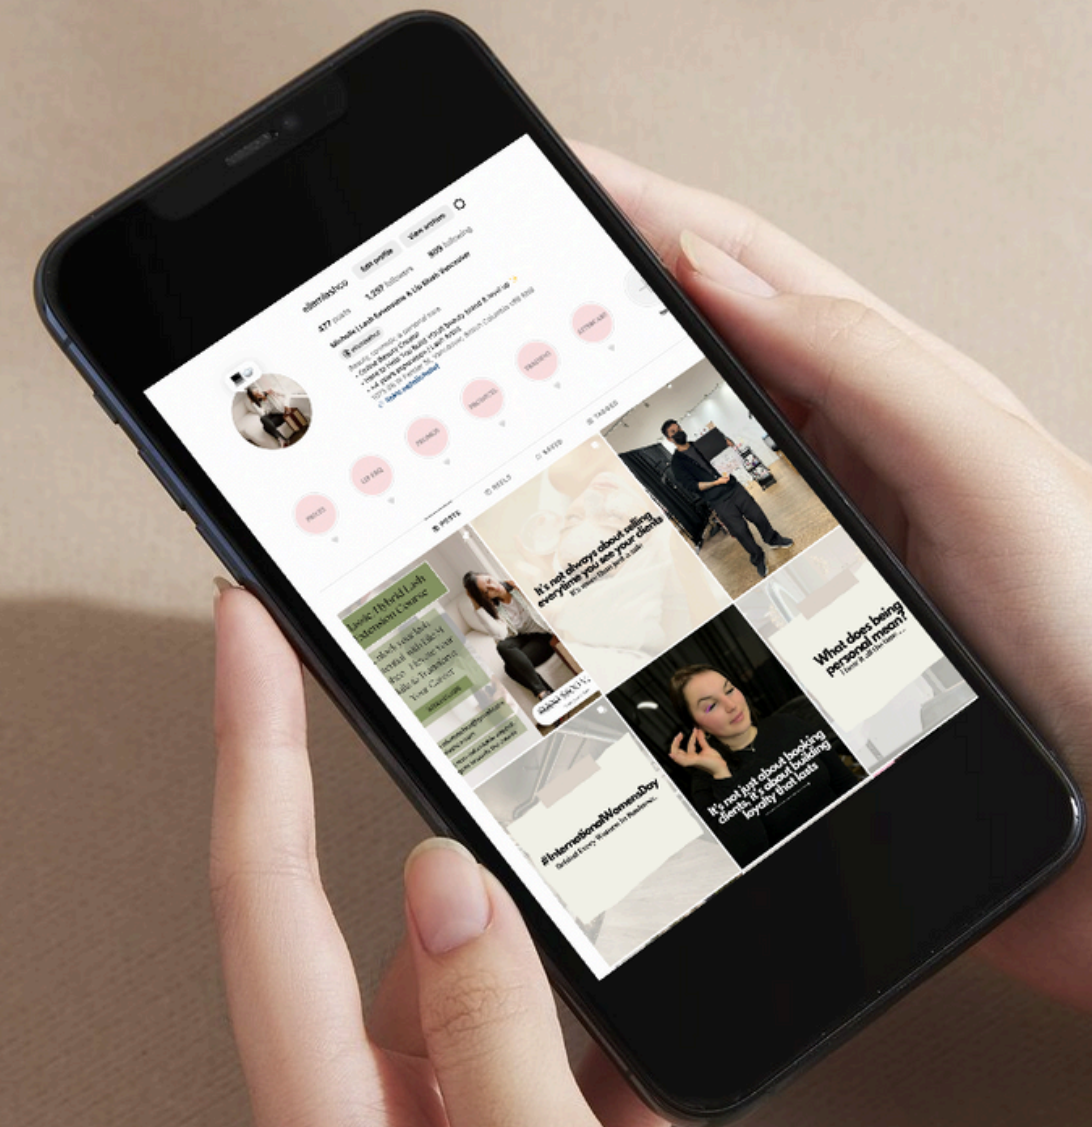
Edit profile View archive

477 posts 1,257 followers 809 following

Michelle | Lash Extensions & Lip Blush Vancouver

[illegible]

PRICES LIP FAQ PROMOS PROMOTIONS TRAINING APPOINTMENT

POSTS REELS SAVED TAGGED

It's not always about selling everytime you see your clients

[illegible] Hybrid Lash Extension Course

What does being personal mean?

#InternationalWomensDay

It's not just about booking clients, it's about building loyalty that lasts